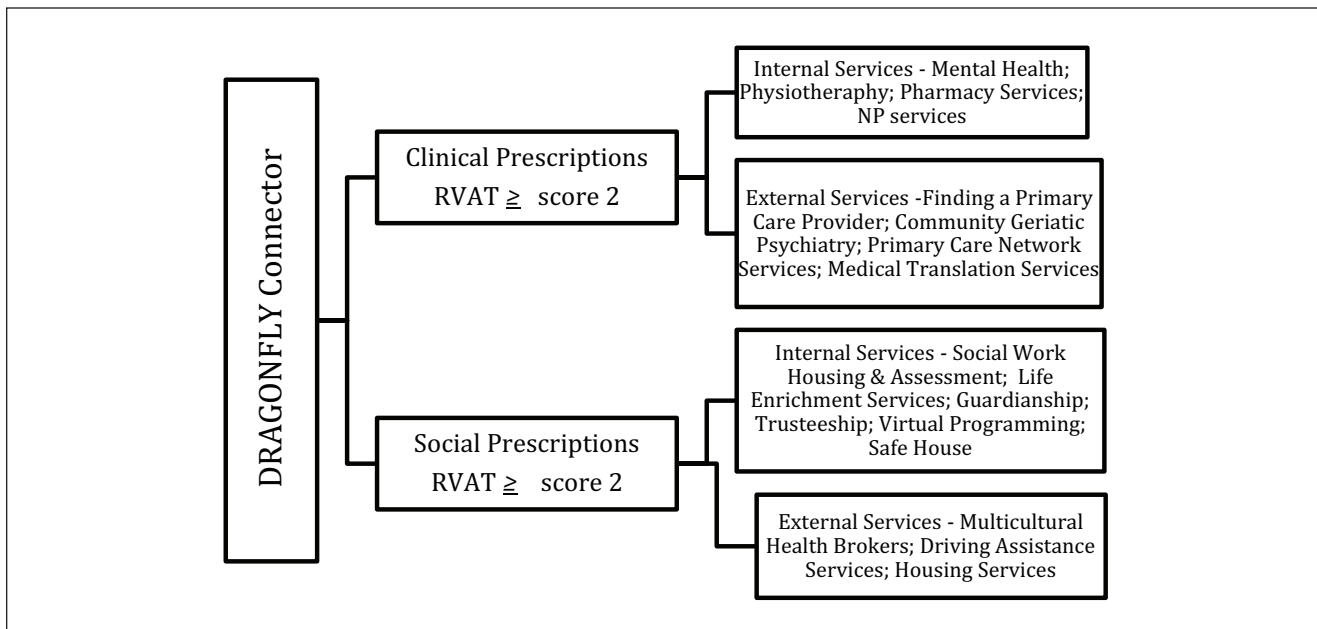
DRAGONFLY Connector

Clinical Prescriptions
RVAT $\geq$ score 2

Internal Services - Mental Health; Physiotheraphy; Pharmacy Services; NP services

External Services -Finding a Primary Care Provider; Community Geriatic Psychiatry; Primary Care Network Services; Medical Translation Services

Social Prescriptions
RVAT $\geq$ score 2

Internal Services - Social Work Housing & Assessment; Life Enrichment Services; Guardianship; Trusteeship; Virtual Programming; Safe House

External Services - Multicultural Health Brokers; Driving Assistance Services; Housing Services